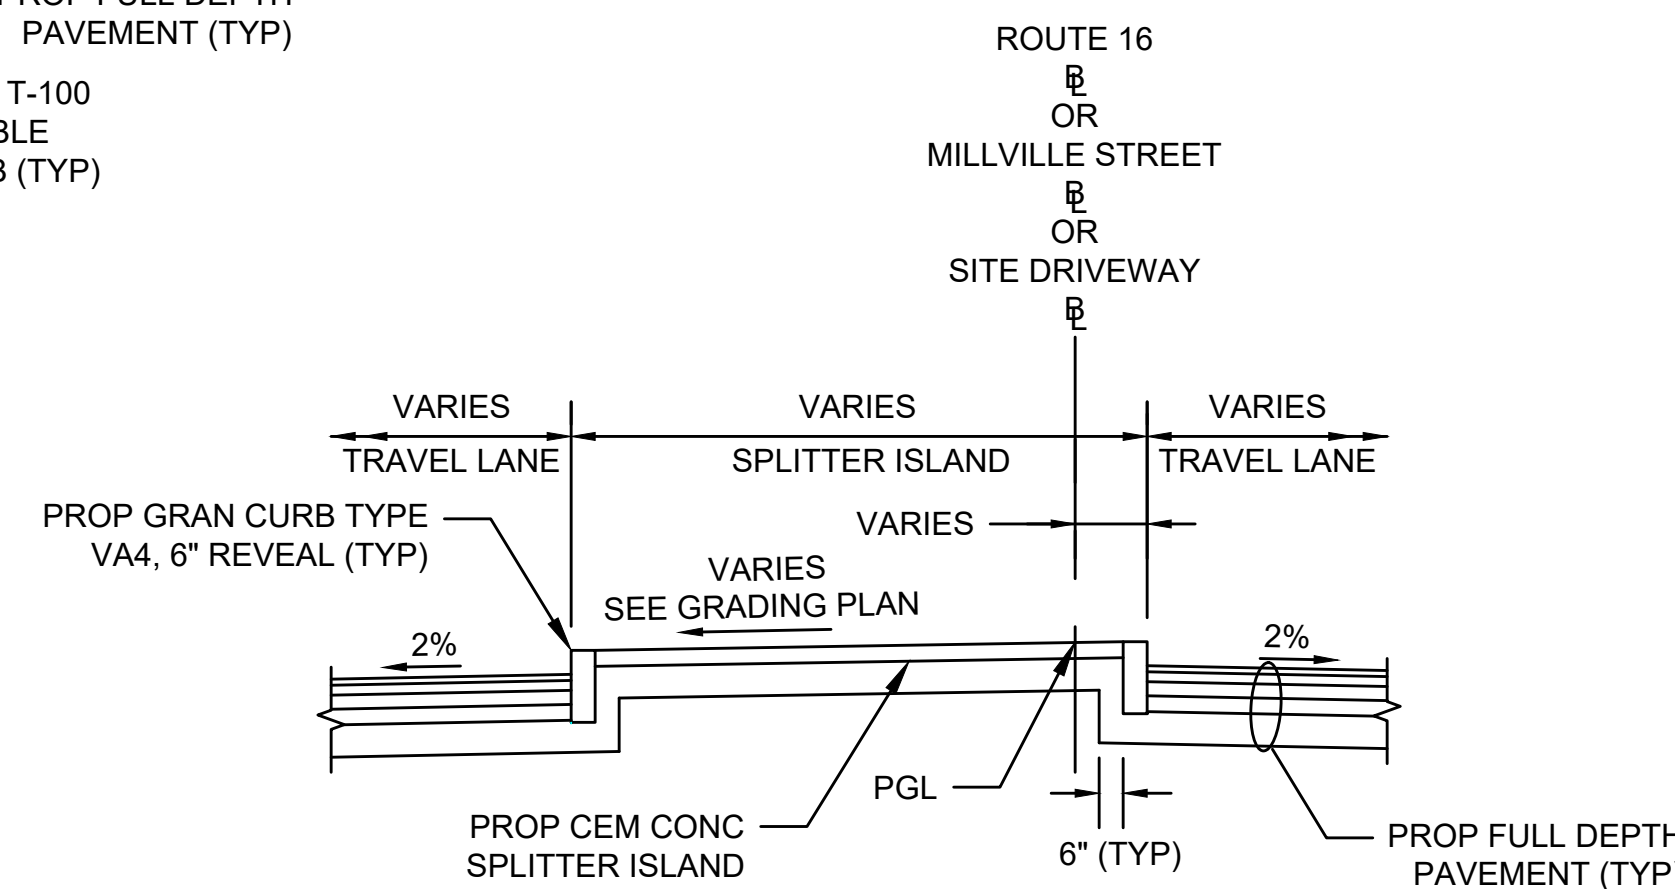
PROP FULL DEPTH
PAVEMENT (TYP)

T-100
BLE
B (TYP)

ROUTE 16
℄
OR
MILLVILLE STREET
℄
OR
SITE DRIVEWAY
℄

VARIES
TRAVEL LANE

VARIES
SPLITTER ISLAND

VARIES
TRAVEL LANE

PROP GRAN CURB TYPE VA4, 6" REVEAL (TYP)

VARIES

VARIES
SEE GRADING PLAN

2%

2%

PGL

PROP CEM CONC SPLITTER ISLAND

6" (TYP)

PROP FULL DEPTH
PAVEMENT (TYP